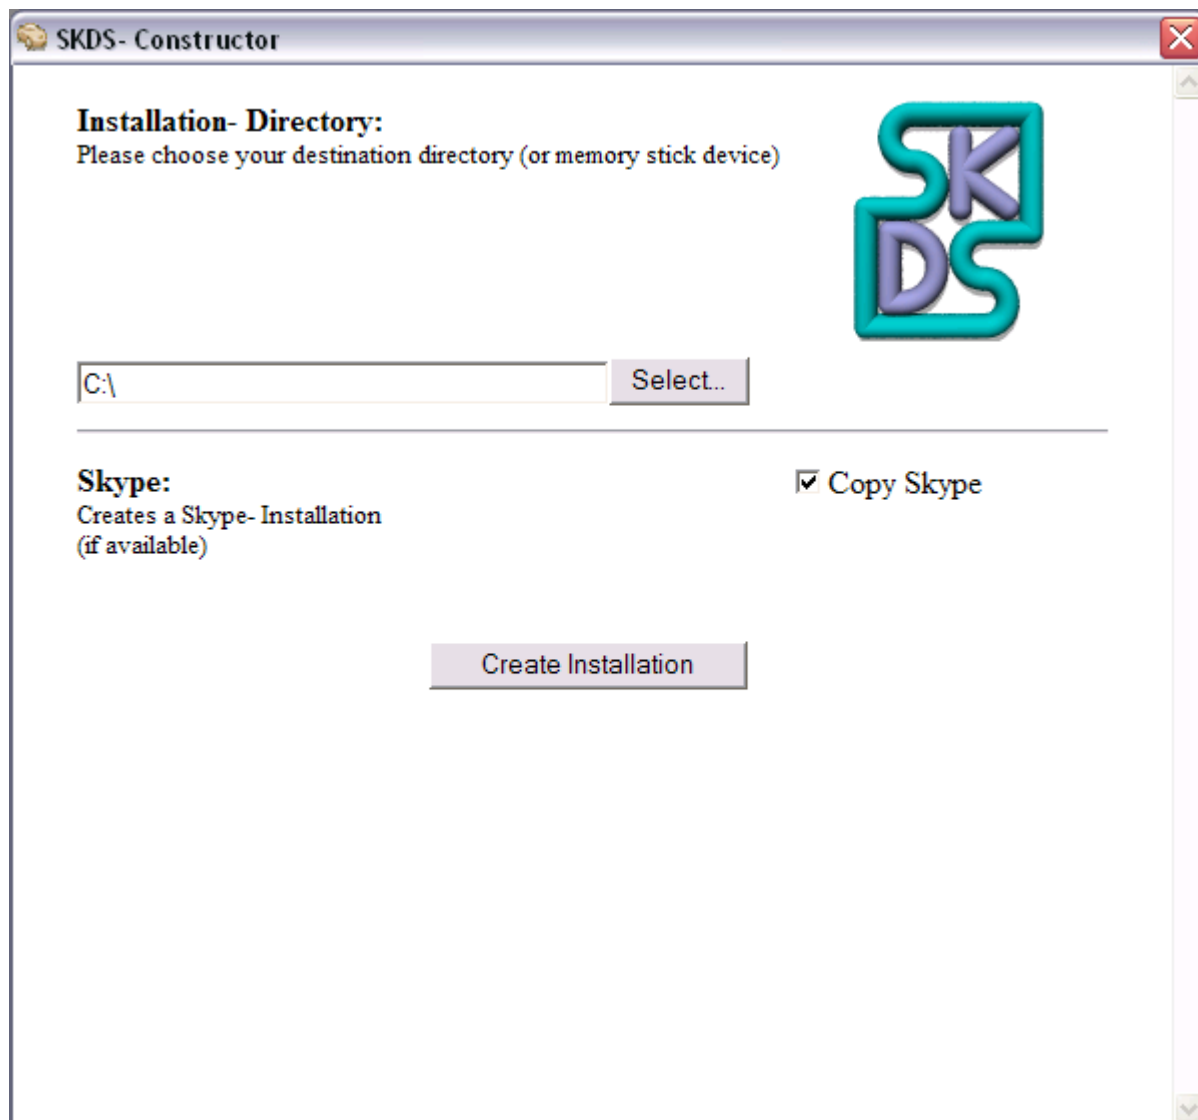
SKDS- Constructor

**Installation- Directory:**
Please choose your destination directory (or memory stick device)

SKDS

C:\

Select...

**Skype:**
Creates a Skype- Installation
(if available)

☑ Copy Skype

Create Installation